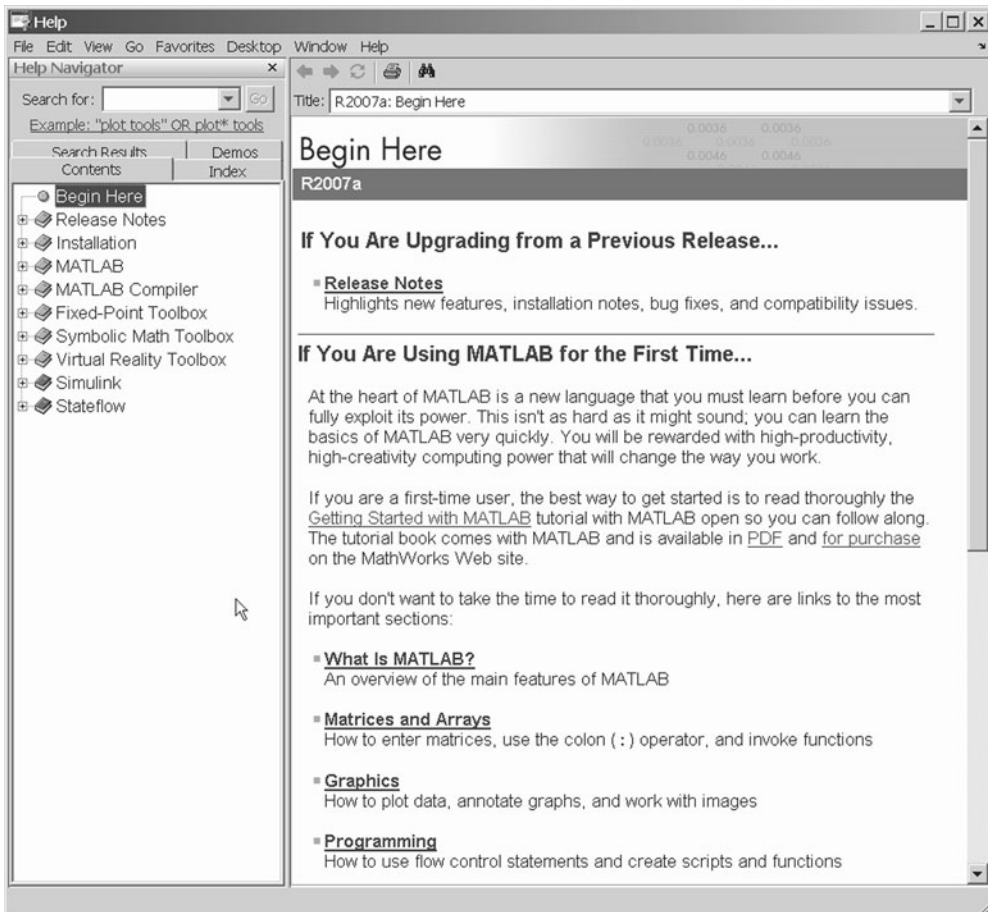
Help

File Edit View Go Favorites Desktop Window Help

Help Navigator

Search for: Go

Example: "plot tools" OR plot* tools

Search Results Demos
Contents Index

Begin Here
Release Notes
Installation
MATLAB
MATLAB Compiler
Fixed-Point Toolbox
Symbolic Math Toolbox
Virtual Reality Toolbox
Simulink
Stateflow

Title: R2007a: Begin Here

Begin Here

R2007a

If You Are Upgrading from a Previous Release...

Release Notes
Highlights new features, installation notes, bug fixes, and compatibility issues.

If You Are Using MATLAB for the First Time...

At the heart of MATLAB is a new language that you must learn before you can fully exploit its power. This isn't as hard as it might sound; you can learn the basics of MATLAB very quickly. You will be rewarded with high-productivity, high-creativity computing power that will change the way you work.

If you are a first-time user, the best way to get started is to read thoroughly the Getting Started with MATLAB tutorial with MATLAB open so you can follow along. The tutorial book comes with MATLAB and is available in PDF and for purchase on the MathWorks Web site.

If you don't want to take the time to read it thoroughly, here are links to the most important sections:

What Is MATLAB?
An overview of the main features of MATLAB

Matrices and Arrays
How to enter matrices, use the colon (:) operator, and invoke functions

Graphics
How to plot data, annotate graphs, and work with images

Programming
How to use flow control statements and create scripts and functions